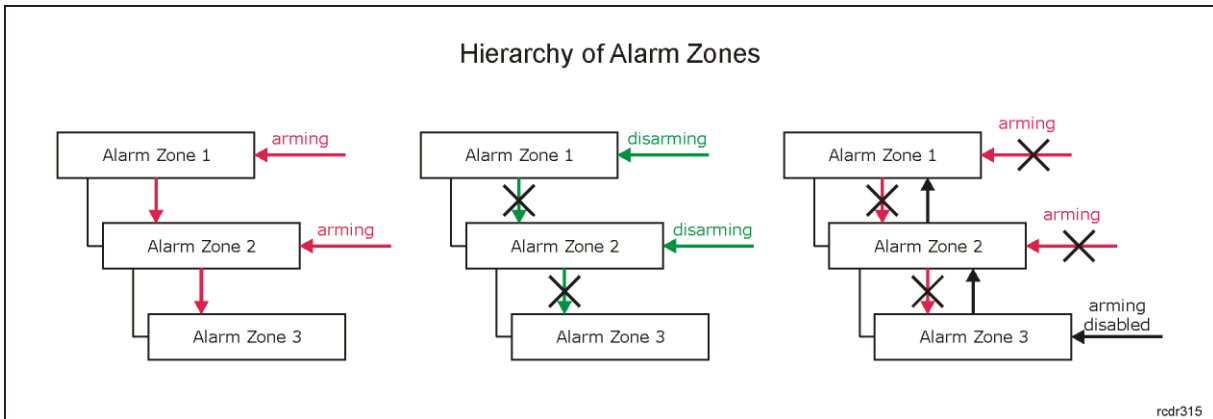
Hierarchy of Alarm Zones

Alarm Zone 1
arming
Alarm Zone 2
arming
Alarm Zone 3

Alarm Zone 1
disarming
Alarm Zone 2
disarming
Alarm Zone 3

Alarm Zone 1
arming
Alarm Zone 2
arming
Alarm Zone 3
arming disabled

rcdr315